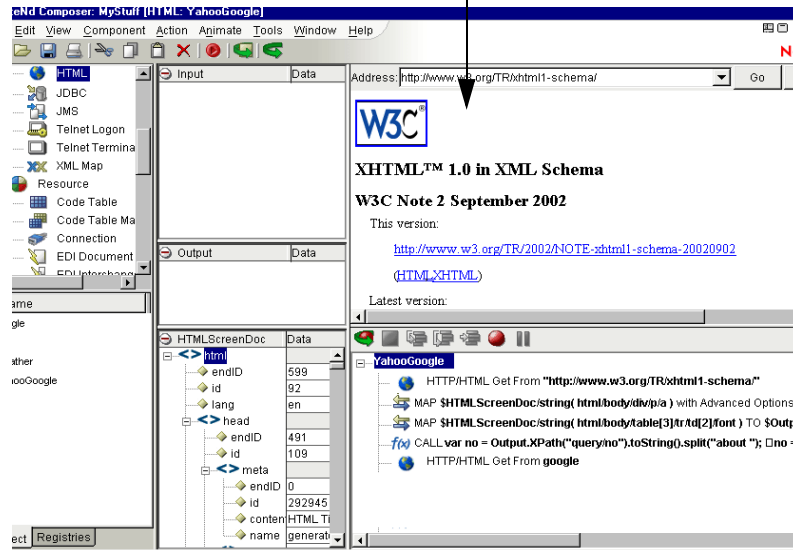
eNd Composer: MyStuff [HTML: YahooGoogle]

Edit View Component Action Animate Tools Window Help

N

HTML
JDBC
JMS
Telnet Logon
Telnet Termina
XML Map
Resource
Code Table
Code Table Ma
Connection
EDI Document
EDI Interchang

ame
gle
ather
ooGoogle

ect Registries

Input Data

Output Data

HTMLScreenDoc Data

| | |
|---|---|
| html | |
| endID | 599 |
| id | 92 |
| lang | en |
| head | |
| endID | 491 |
| id | 109 |
| meta | |
| endID | 0 |
| id | 292945 |
| conten | HTML Ti |
| name | generat |

Address: http://www.w3.org/TR/xhtml1-schema/ Go

W3C®

XHTML™ 1.0 in XML Schema

W3C Note 2 September 2002

This version:

http://www.w3.org/TR/2002/NOTE-xhtml1-schema-20020902

(HTML,XHTML)

Latest version:

YahooGoogle

HTTP/HTML Get From "http://www.w3.org/TR/xhtml1-schema/"

MAP $HTMLScreenDoc/string( html/body/div/p/a ) with Advanced Options

MAP $HTMLScreenDoc/string( html/body/table[3]/tr/td[2]/font ) TO $Outp

CALL var no = Output.XPath("query/no").toString().split("about "); no =

HTTP/HTML Get From google